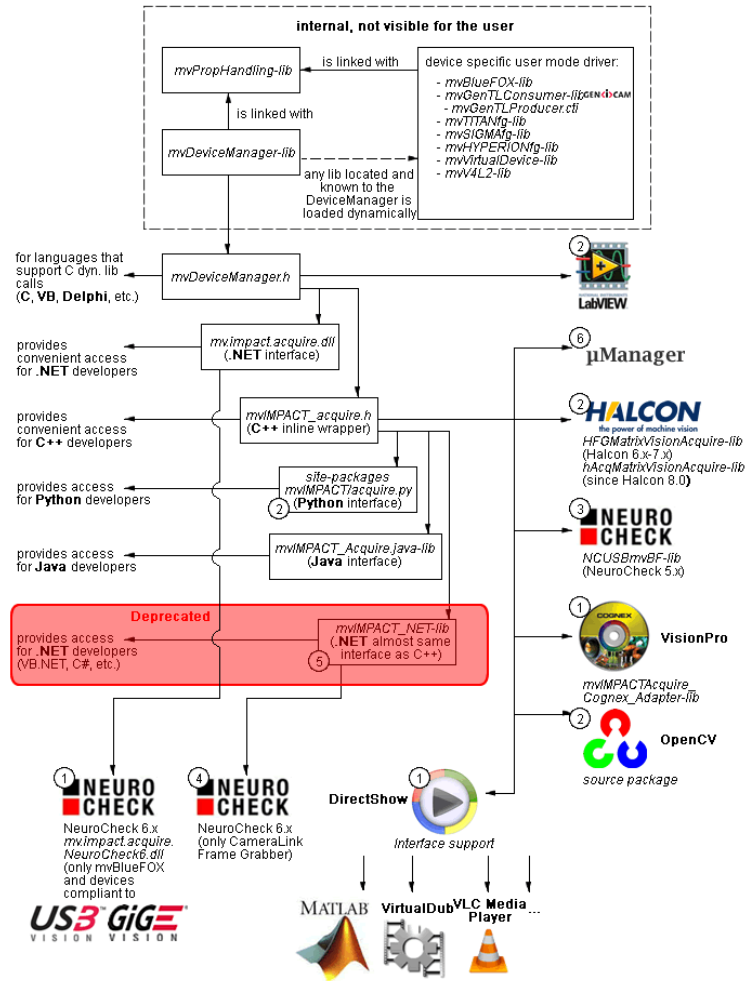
internal, not visible for the user

mvPropHandling-lib

is linked with

device specific user mode driver:
- mvBlueFOX-lib
- mvGenTLConsumer-lib GEN<i>CAM
- mvGenTLProducer.cti
- mvTITANfg-lib
- mvSIGMAfg-lib
- mvHYPERIONfg-lib
- mvVirtualDevice-lib
- mvV4L2-lib

is linked with

mvDeviceManager-lib

any lib located and known to the DeviceManager is loaded dynamically

for languages that support C dyn. lib calls (C, VB, Delphi, etc.)

mvDeviceManager.h

2 LabVIEW

provides convenient access for .NET developers

mv.impact.acquire.dll (.NET interface)

6 µManager

provides convenient access for C++ developers

mvIMPACT_acquire.h (C++ inline wrapper)

2 HALCON the power of machine vision
HFGMatrixVisionAcquire-lib (Halcon 6.x-7.x)
hAcqMatrixVisionAcquire-lib (since Halcon 8.0)

provides access for Python developers

site-packages mvIMPACT/acquire.py
2 (Python interface)

3 NEURO CHECK
NCUSBmvBF-lib (NeuroCheck 5.x)

provides access for Java developers

mvIMPACT_Acquire.java-lib (Java interface)

Deprecated

provides access for .NET developers (VB.NET, C#, etc.)

mvIMPACT_NET-lib (.NET almost same interface as C++)
5

1 COGNEX VisionPro
mvIMPACTAcquire_Cognex_Adapter-lib

2 OpenCV
source package

1 NEURO CHECK
NeuroCheck 6.x
mv.impact.acquire.NeuroCheck6.dll
(only mvBlueFOX and devices compliant to

USB3 GigE
VISION VISION

4 NEURO CHECK
NeuroCheck 6.x
(only CameraLink Frame Grabber)

1
DirectShow
Interface support

MATLAB
VirtualDub
VLC Media Player
...